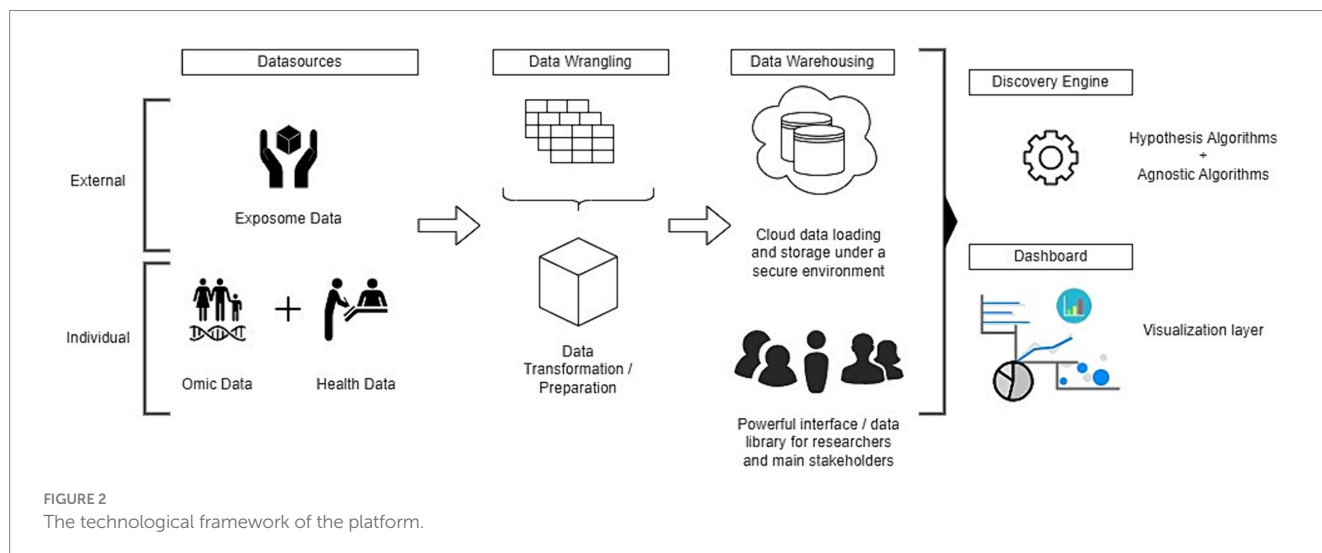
Datasources

External

Exposome Data

Individual

+

Omic Data

Health Data

Data Wrangling

Data Transformation / Preparation

Data Warehousing

Cloud data loading and storage under a secure environment

Powerful interface / data library for researchers and main stakeholders

Discovery Engine

Hypothesis Algorithms + Agnostic Algorithms

Dashboard

Visualization layer

FIGURE 2
The technological framework of the platform.